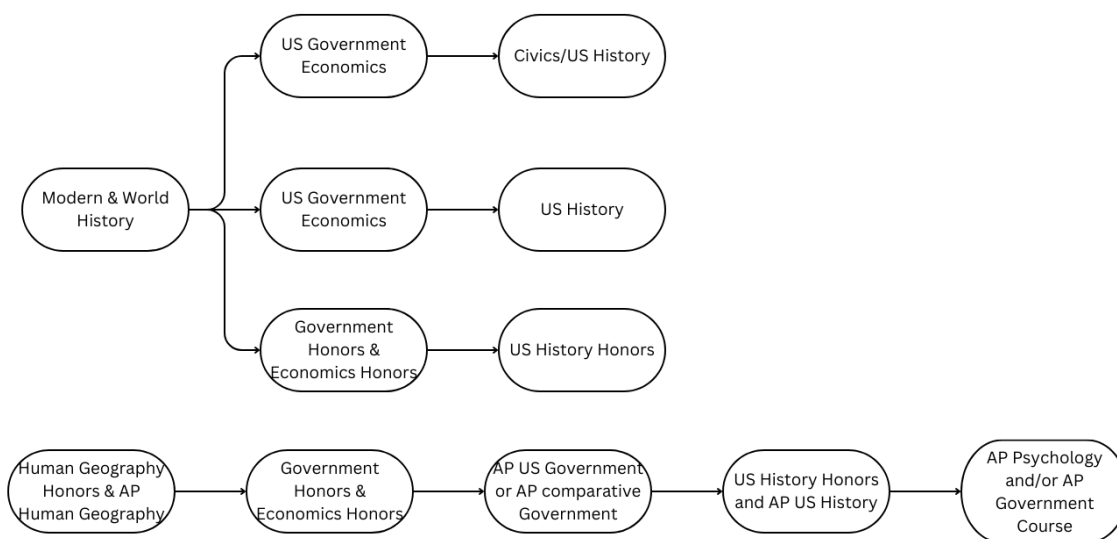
Modern & World History

US Government Economics

Civics/US History

US Government Economics

US History

Government Honors & Economics Honors

US History Honors

Human Geography Honors & AP Human Geography

Government Honors & Economics Honors

AP US Government or AP comparative Government

US History Honors and AP US History

AP Psychology and/or AP Government Course